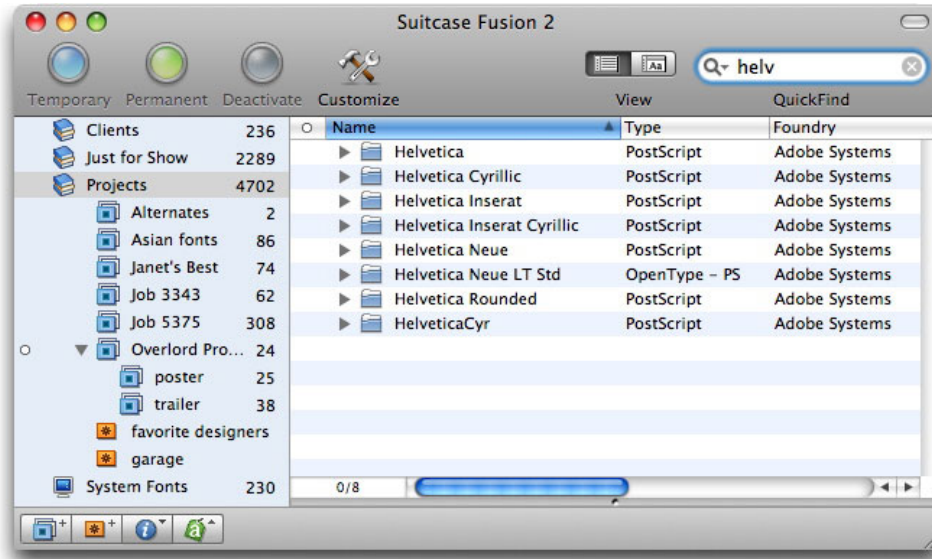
Suitcase Fusion 2

Temporary Permanent Deactivate Customize

View

helv

QuickFind

| Name | Count |
|---|---|
| Clients | 236 |
| Just for Show | 2289 |
| Projects | 4702 |
| Alternates | 2 |
| Asian fonts | 86 |
| Janet's Best | 74 |
| Job 3343 | 62 |
| Job 5375 | 308 |
| Overlord Pro... | 24 |
| poster | 25 |
| trailer | 38 |
| favorite designers | |
| garage | |
| System Fonts | 230 |

| Name | Type | Foundry |
|---|---|---|
| Helvetica | PostScript | Adobe Systems |
| Helvetica Cyrillic | PostScript | Adobe Systems |
| Helvetica Inserat | PostScript | Adobe Systems |
| Helvetica Inserat Cyrillic | PostScript | Adobe Systems |
| Helvetica Neue | PostScript | Adobe Systems |
| Helvetica Neue LT Std | OpenType – PS | Adobe Systems |
| Helvetica Rounded | PostScript | Adobe Systems |
| HelveticaCyr | PostScript | Adobe Systems |

0/8